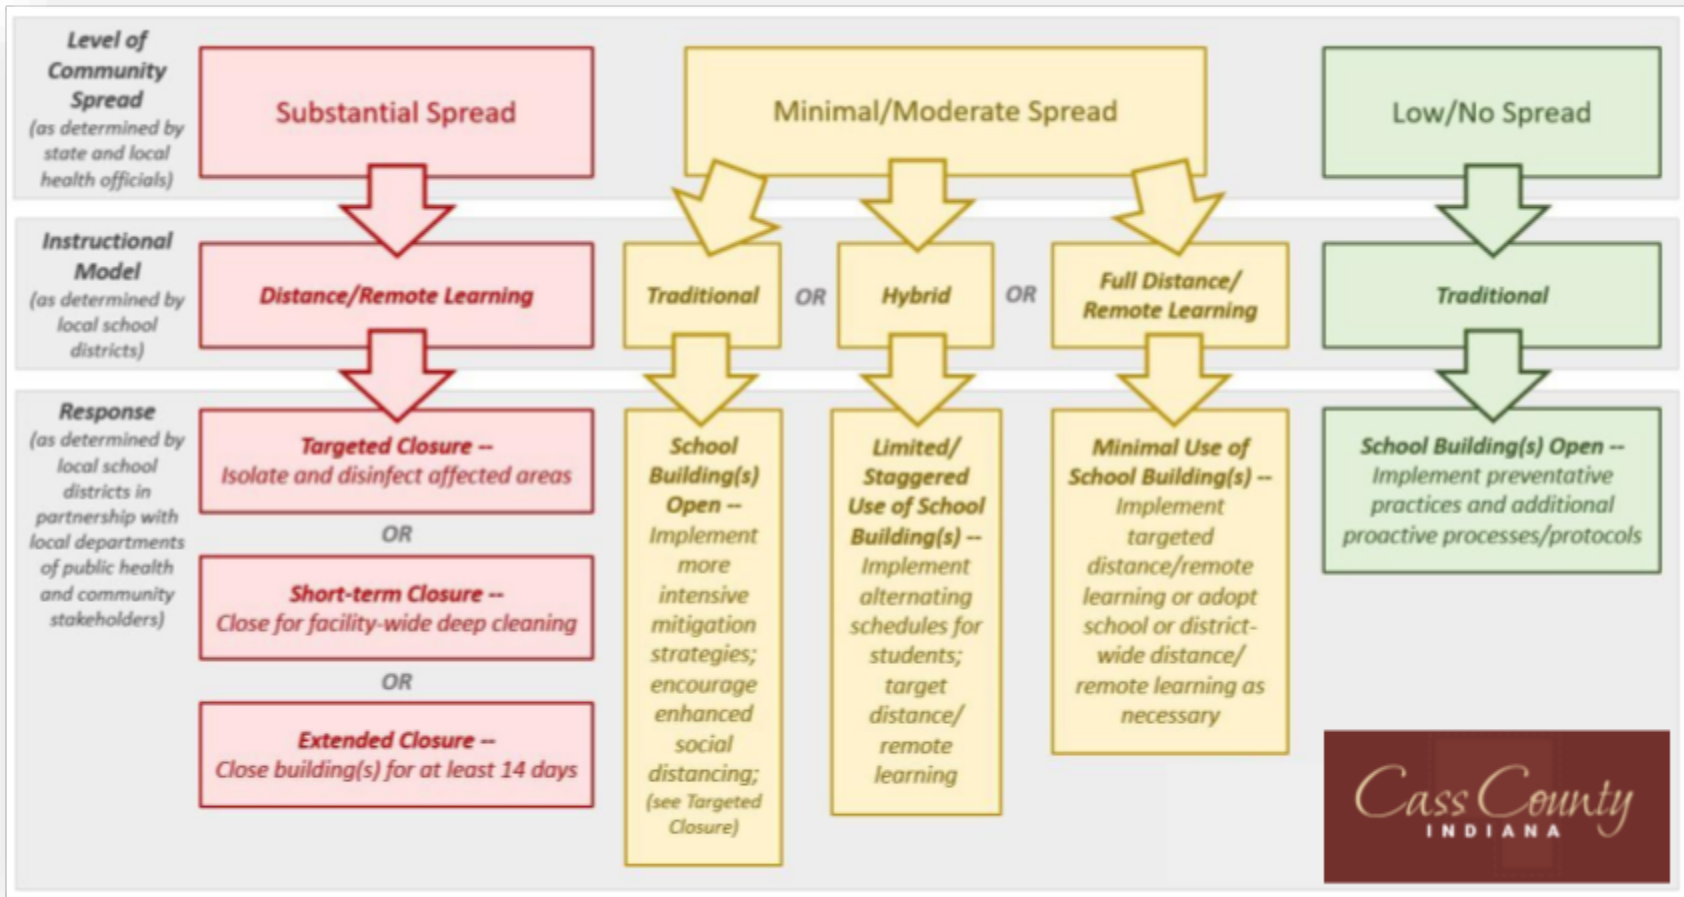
Level of Community Spread (as determined by state and local health officials)

Substantial Spread

Minimal/Moderate Spread

Low/No Spread

Instructional Model (as determined by local school districts)

Distance/Remote Learning

Traditional

OR

Hybrid

OR

Full Distance/ Remote Learning

Traditional

Response (as determined by local school districts in partnership with local departments of public health and community stakeholders)

Targeted Closure -- Isolate and disinfect affected areas

OR

Short-term Closure -- Close for facility-wide deep cleaning

OR

Extended Closure -- Close building(s) for at least 14 days

School Building(s) Open -- Implement more intensive mitigation strategies; encourage enhanced social distancing; (see Targeted Closure)

Limited/ Staggered Use of School Building(s) -- Implement alternating schedules for students; target distance/ remote learning

Minimal Use of School Building(s) -- Implement targeted distance/remote learning or adopt school or district-wide distance/ remote learning as necessary

School Building(s) Open -- Implement preventative practices and additional proactive processes/protocols

Cass County
INDIANA